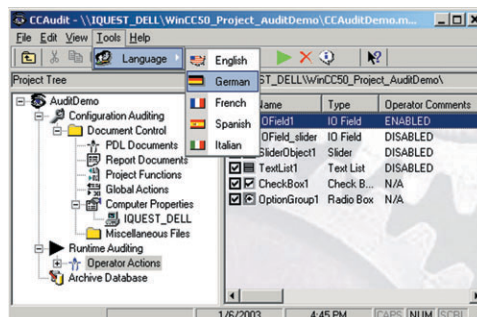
CCAudit - \\IQUEST_DELL\WinCC50_Project_AuditDemo\CCAuditDemo.m...

File Edit View Tools Help

Language

English
German
French
Spanish
Italian

Project Tree

ST_DELL\WinCC50_Project_AuditDemo\

AuditDemo
Configuration Auditing
Document Control
PDL Documents
Report Documents
Project Functions
Global Actions
Computer Properties
IQUEST_DELL
Miscellaneous Files
Runtime Auditing
Operator Actions
Archive Database

| Name | Type | Operator Comments |
|---|---|---|
| IOField1 | IO Field | ENABLED |
| IOField_slider | IO Field | DISABLED |
| SliderObject1 | Slider | DISABLED |
| TextList1 | Text List | DISABLED |
| CheckBox1 | Check B... | N/A |
| OptionGroup1 | Radio Box | N/A |

1/6/2003 4:45 PM CAPS NUM SCRL